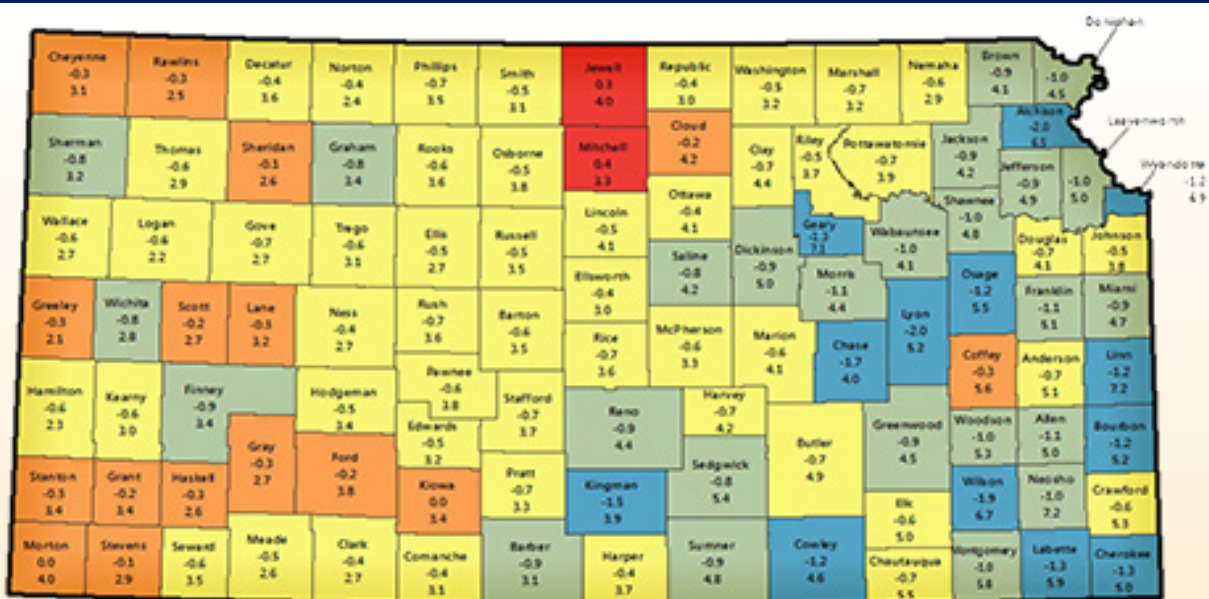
Doniphan
Leavenworth
Wyandotte
-1.2
6.9

Cheyenne
-0.3
3.1

Rawlins
-0.3
2.5

Decatur
-0.4
3.6

Norton
-0.4
2.4

Phillips
-0.7
3.5

Smith
-0.5
3.1

Jewell
0.3
4.0

Republic
-0.4
3.0

Washington
-0.5
3.2

Marshall
-0.7
3.2

Nemaha
-0.6
2.9

Brown
-0.9
4.1

-1.0
4.5

Sherman
-0.8
3.2

Thomas
-0.6
2.9

Sheridan
-0.1
2.6

Graham
-0.8
3.4

Rooks
-0.6
3.6

Osborne
-0.5
3.8

Mitchell
0.4
3.3

Cloud
-0.2
4.2

Clay
-0.7
4.4

Riley
-0.5
3.7

Pottawatomie
-0.7
3.9

Jackson
-0.9
4.2

Atchison
-2.0
6.5

Jefferson
-0.9
4.9

-1.0
5.0

Wallace
-0.6
2.7

Logan
-0.6
2.2

Gove
-0.7
2.7

Trego
-0.6
3.1

Ellis
-0.5
2.7

Russell
-0.5
3.5

Lincoln
-0.5
4.1

Ottawa
-0.4
4.1

Dickinson
-0.9
5.0

Geary
-1.3
7.1

Wabaunsee
-1.0
4.1

Shawnee
-1.0
4.8

Douglas
-0.7
4.1

Johnson
-0.5
3.8

Greeley
-0.3
2.1

Wichita
-0.8
2.8

Scott
-0.2
2.7

Lane
-0.3
3.2

Ness
-0.4
2.7

Rush
-0.7
3.6

Barton
-0.6
3.5

Ellsworth
-0.4
3.0

Saline
-0.8
4.2

Morris
-1.1
4.4

Osage
-1.2
5.5

Franklin
-1.1
5.1

Miami
-0.9
4.7

Rice
-0.7
3.6

McPherson
-0.6
3.3

Marion
-0.6
4.1

Chase
-1.7
4.0

Lyon
-2.0
5.2

Coffey
-0.3
5.6

Anderson
-0.7
5.1

Linn
-1.2
7.2

Hamilton
-0.6
2.3

Kearny
-0.6
3.0

Finney
-0.9
3.4

Hodgeman
-0.5
3.4

Pawnee
-0.6
3.8

Stafford
-0.7
3.7

Reno
-0.9
4.4

Harvey
-0.7
4.2

Butler
-0.7
4.9

Greenwood
-0.9
4.5

Woodson
-1.0
5.3

Allen
-1.1
5.0

Bourbon
-1.2
5.2

Edwards
-0.5
3.2

Gray
-0.3
2.7

Ford
-0.2
3.8

Kiowa
0.0
3.4

Pratt
-0.7
3.3

Kingman
-1.5
3.9

Sedgwick
-0.8
5.4

Elk
-0.6
5.0

Wilson
-1.9
6.7

Neosho
-1.0
7.2

Crawford
-0.6
5.3

Stanton
-0.3
3.4

Grant
-0.2
3.4

Haskell
-0.3
2.6

Morton
0.0
4.0

Stevens
-0.1
2.9

Seward
-0.6
3.5

Meade
-0.5
2.6

Clark
-0.4
2.7

Comanche
-0.4
3.1

Barber
-0.9
3.1

Harper
-0.4
3.7

Sumner
-0.9
4.8

Cowley
-1.2
4.6

Chautauqua
-0.7
5.5

Montgomery
-1.0
5.8

Labette
-1.3
5.9

Cherokee
-1.3
5.0